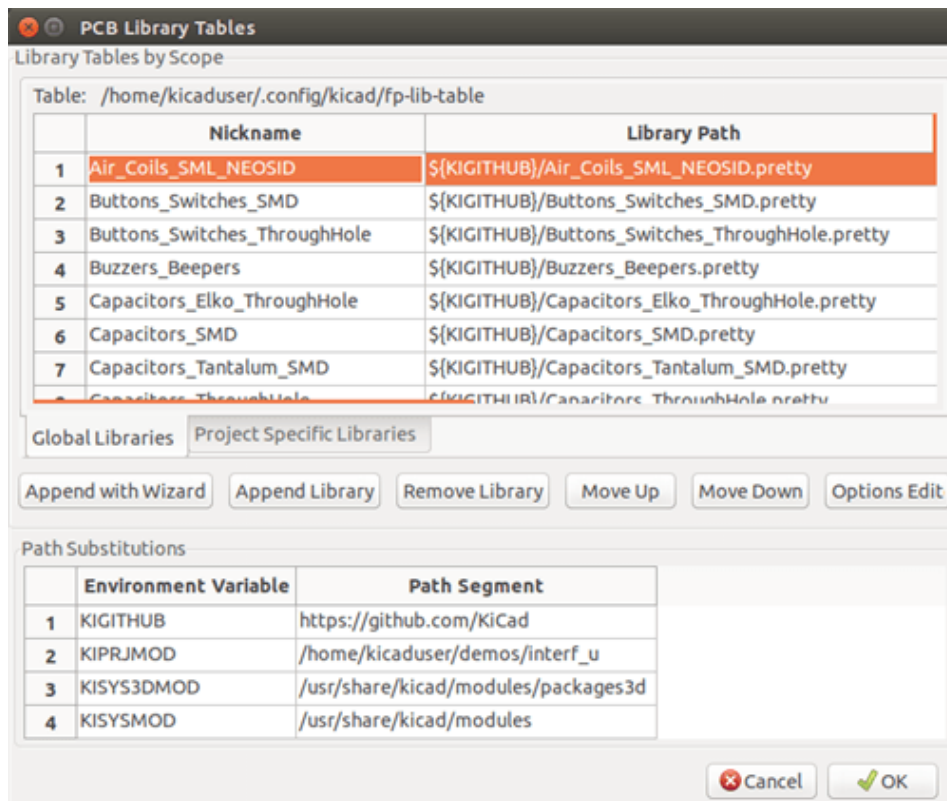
PCB Library Tables

Library Tables by Scope

Table: /home/kicaduser/.config/kicad/fp-lib-table

| | Nickname | Library Path |
|---|---|---|
| 1 | Air_Coils_SML_NEOSID | ${KIGITHUB}/Air_Coils_SML_NEOSID.pretty |
| 2 | Buttons_Switches_SMD | ${KIGITHUB}/Buttons_Switches_SMD.pretty |
| 3 | Buttons_Switches_ThroughHole | ${KIGITHUB}/Buttons_Switches_ThroughHole.pretty |
| 4 | Buzzers_Beepers | ${KIGITHUB}/Buzzers_Beepers.pretty |
| 5 | Capacitors_Elko_ThroughHole | ${KIGITHUB}/Capacitors_Elko_ThroughHole.pretty |
| 6 | Capacitors_SMD | ${KIGITHUB}/Capacitors_SMD.pretty |
| 7 | Capacitors_Tantalum_SMD | ${KIGITHUB}/Capacitors_Tantalum_SMD.pretty |
| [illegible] | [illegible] | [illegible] |

Global Libraries | Project Specific Libraries

Append with Wizard | Append Library | Remove Library | Move Up | Move Down | Options Edit

Path Substitutions

| | Environment Variable | Path Segment |
|---|---|---|
| 1 | KIGITHUB | https://github.com/KiCad |
| 2 | KIPRJMOD | /home/kicaduser/demos/interf_u |
| 3 | KISYS3DMOD | /usr/share/kicad/modules/packages3d |
| 4 | KISYSMOD | /usr/share/kicad/modules |

Cancel | OK